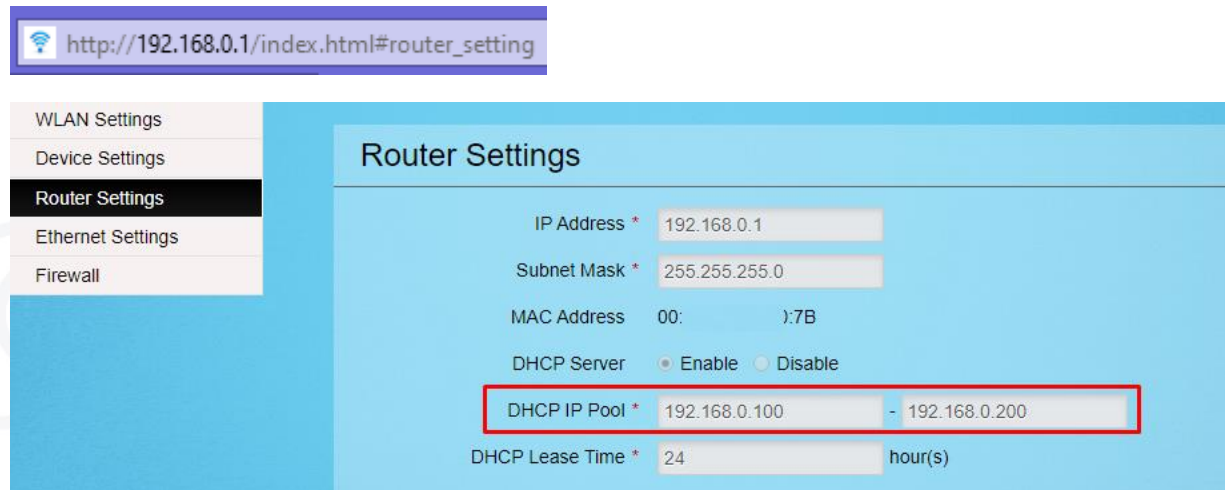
http://192.168.0.1/index.html#router_setting

WLAN Settings
Device Settings
Router Settings
Ethernet Settings
Firewall

Router Settings

IP Address * 192.168.0.1
Subnet Mask * 255.255.255.0
MAC Address 00: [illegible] ):7B
DHCP Server Enable Disable
DHCP IP Pool * 192.168.0.100 - 192.168.0.200
DHCP Lease Time * 24 hour(s)